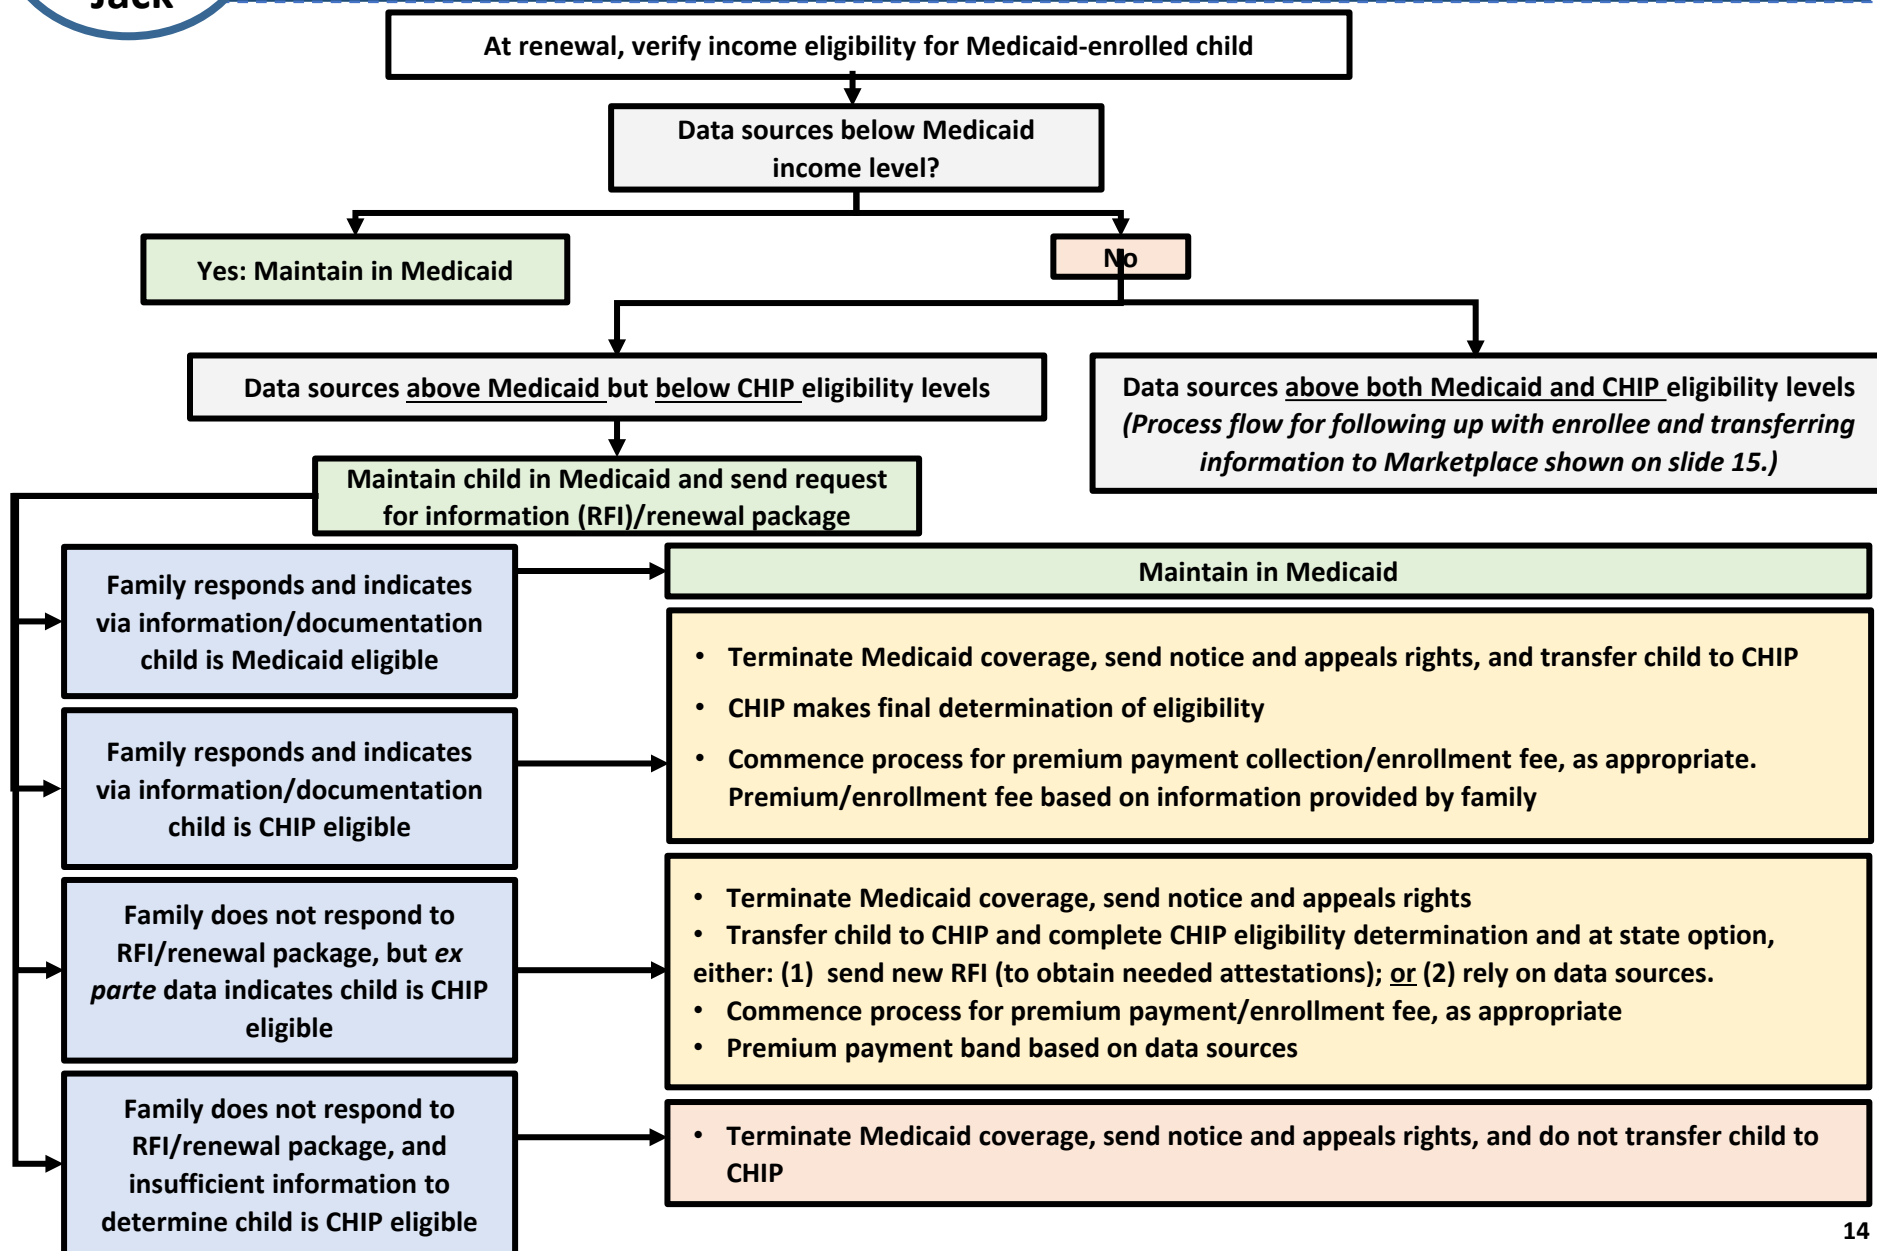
Jack

At renewal, verify income eligibility for Medicaid-enrolled child

Data sources below Medicaid income level?

Yes: Maintain in Medicaid

No

Data sources above Medicaid but below CHIP eligibility levels

Data sources above both Medicaid and CHIP eligibility levels *(Process flow for following up with enrollee and transferring information to Marketplace shown on slide 15.)*

Maintain child in Medicaid and send request for information (RFI)/renewal package

Family responds and indicates via information/documentation child is Medicaid eligible

Maintain in Medicaid

Family responds and indicates via information/documentation child is CHIP eligible

• Terminate Medicaid coverage, send notice and appeals rights, and transfer child to CHIP
• CHIP makes final determination of eligibility
• Commence process for premium payment collection/enrollment fee, as appropriate. Premium/enrollment fee based on information provided by family

Family does not respond to RFI/renewal package, but *ex parte* data indicates child is CHIP eligible

• Terminate Medicaid coverage, send notice and appeals rights
• Transfer child to CHIP and complete CHIP eligibility determination and at state option, either: (1) send new RFI (to obtain needed attestations); or (2) rely on data sources.
• Commence process for premium payment/enrollment fee, as appropriate
• Premium payment band based on data sources

Family does not respond to RFI/renewal package, and insufficient information to determine child is CHIP eligible

• Terminate Medicaid coverage, send notice and appeals rights, and do not transfer child to CHIP

14